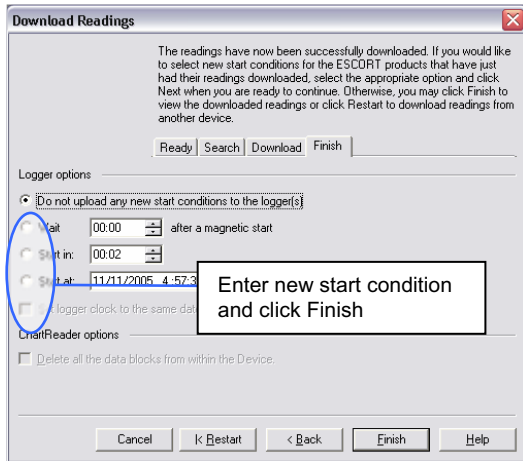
Download Readings

The readings have now been successfully downloaded. If you would like to select new start conditions for the ESCORT products that have just had their readings downloaded, select the appropriate option and click Next when you are ready to continue. Otherwise, you may click Finish to view the downloaded readings or click Restart to download readings from another device.

Ready | Search | Download | Finish

Logger options

Do not upload any new start conditions to the logger(s)

Wait 00:00 after a magnetic start

Start in: 00:02

Start at: 11/11/2005 4:57:3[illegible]

Set logger clock to the same dat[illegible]

Enter new start condition and click Finish

ChartReader options

Delete all the data blocks from within the Device.

Cancel | |< Restart | < Back | Finish | Help